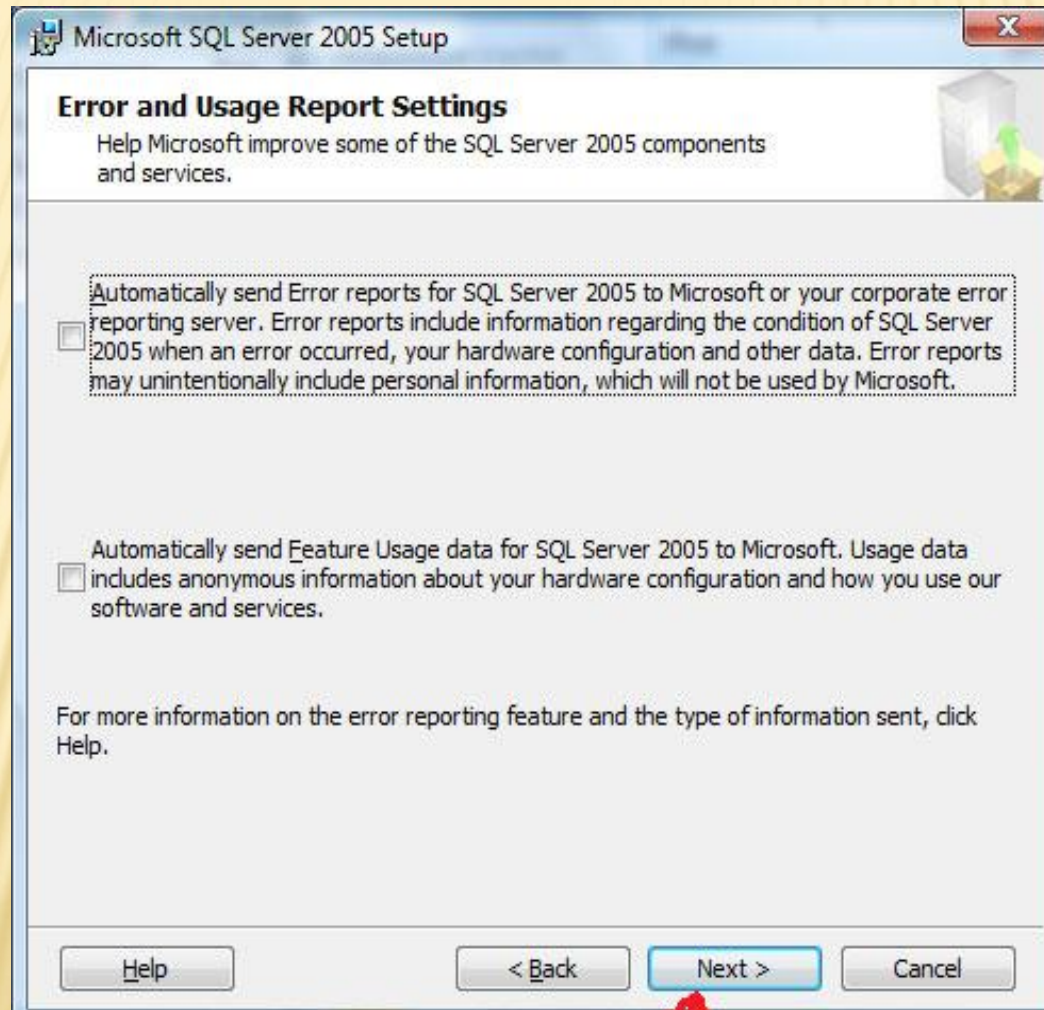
Microsoft SQL Server 2005 Setup

Error and Usage Report Settings

Help Microsoft improve some of the SQL Server 2005 components and services.

Automatically send Error reports for SQL Server 2005 to Microsoft or your corporate error reporting server. Error reports include information regarding the condition of SQL Server 2005 when an error occurred, your hardware configuration and other data. Error reports may unintentionally include personal information, which will not be used by Microsoft.

Automatically send Feature Usage data for SQL Server 2005 to Microsoft. Usage data includes anonymous information about your hardware configuration and how you use our software and services.

For more information on the error reporting feature and the type of information sent, click Help.

Help

< Back

Next >

Cancel